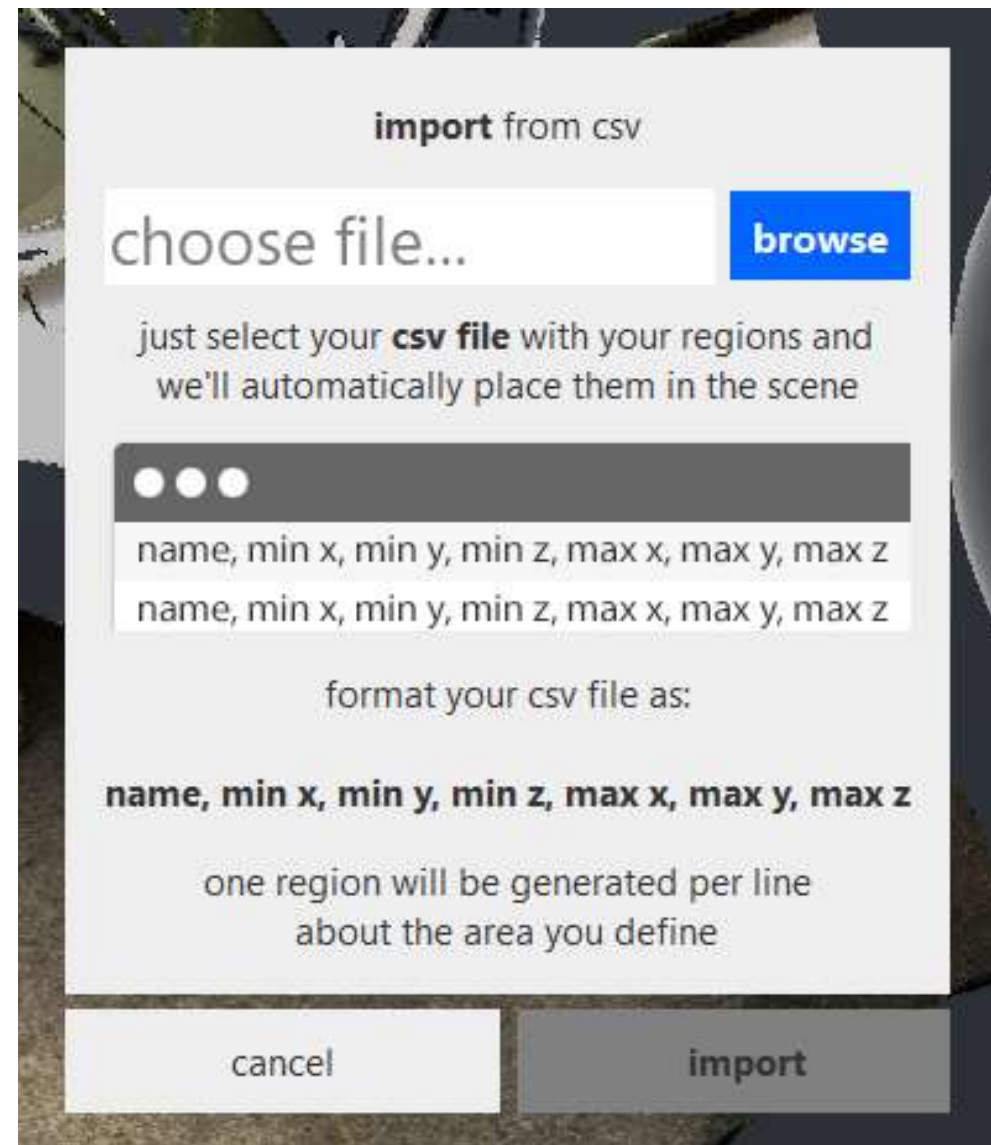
**import** from csv

choose file...

browse

just select your **csv file** with your regions and we'll automatically place them in the scene

name, min x, min y, min z, max x, max y, max z
name, min x, min y, min z, max x, max y, max z

format your csv file as:

**name, min x, min y, min z, max x, max y, max z**

one region will be generated per line about the area you define

cancel

import